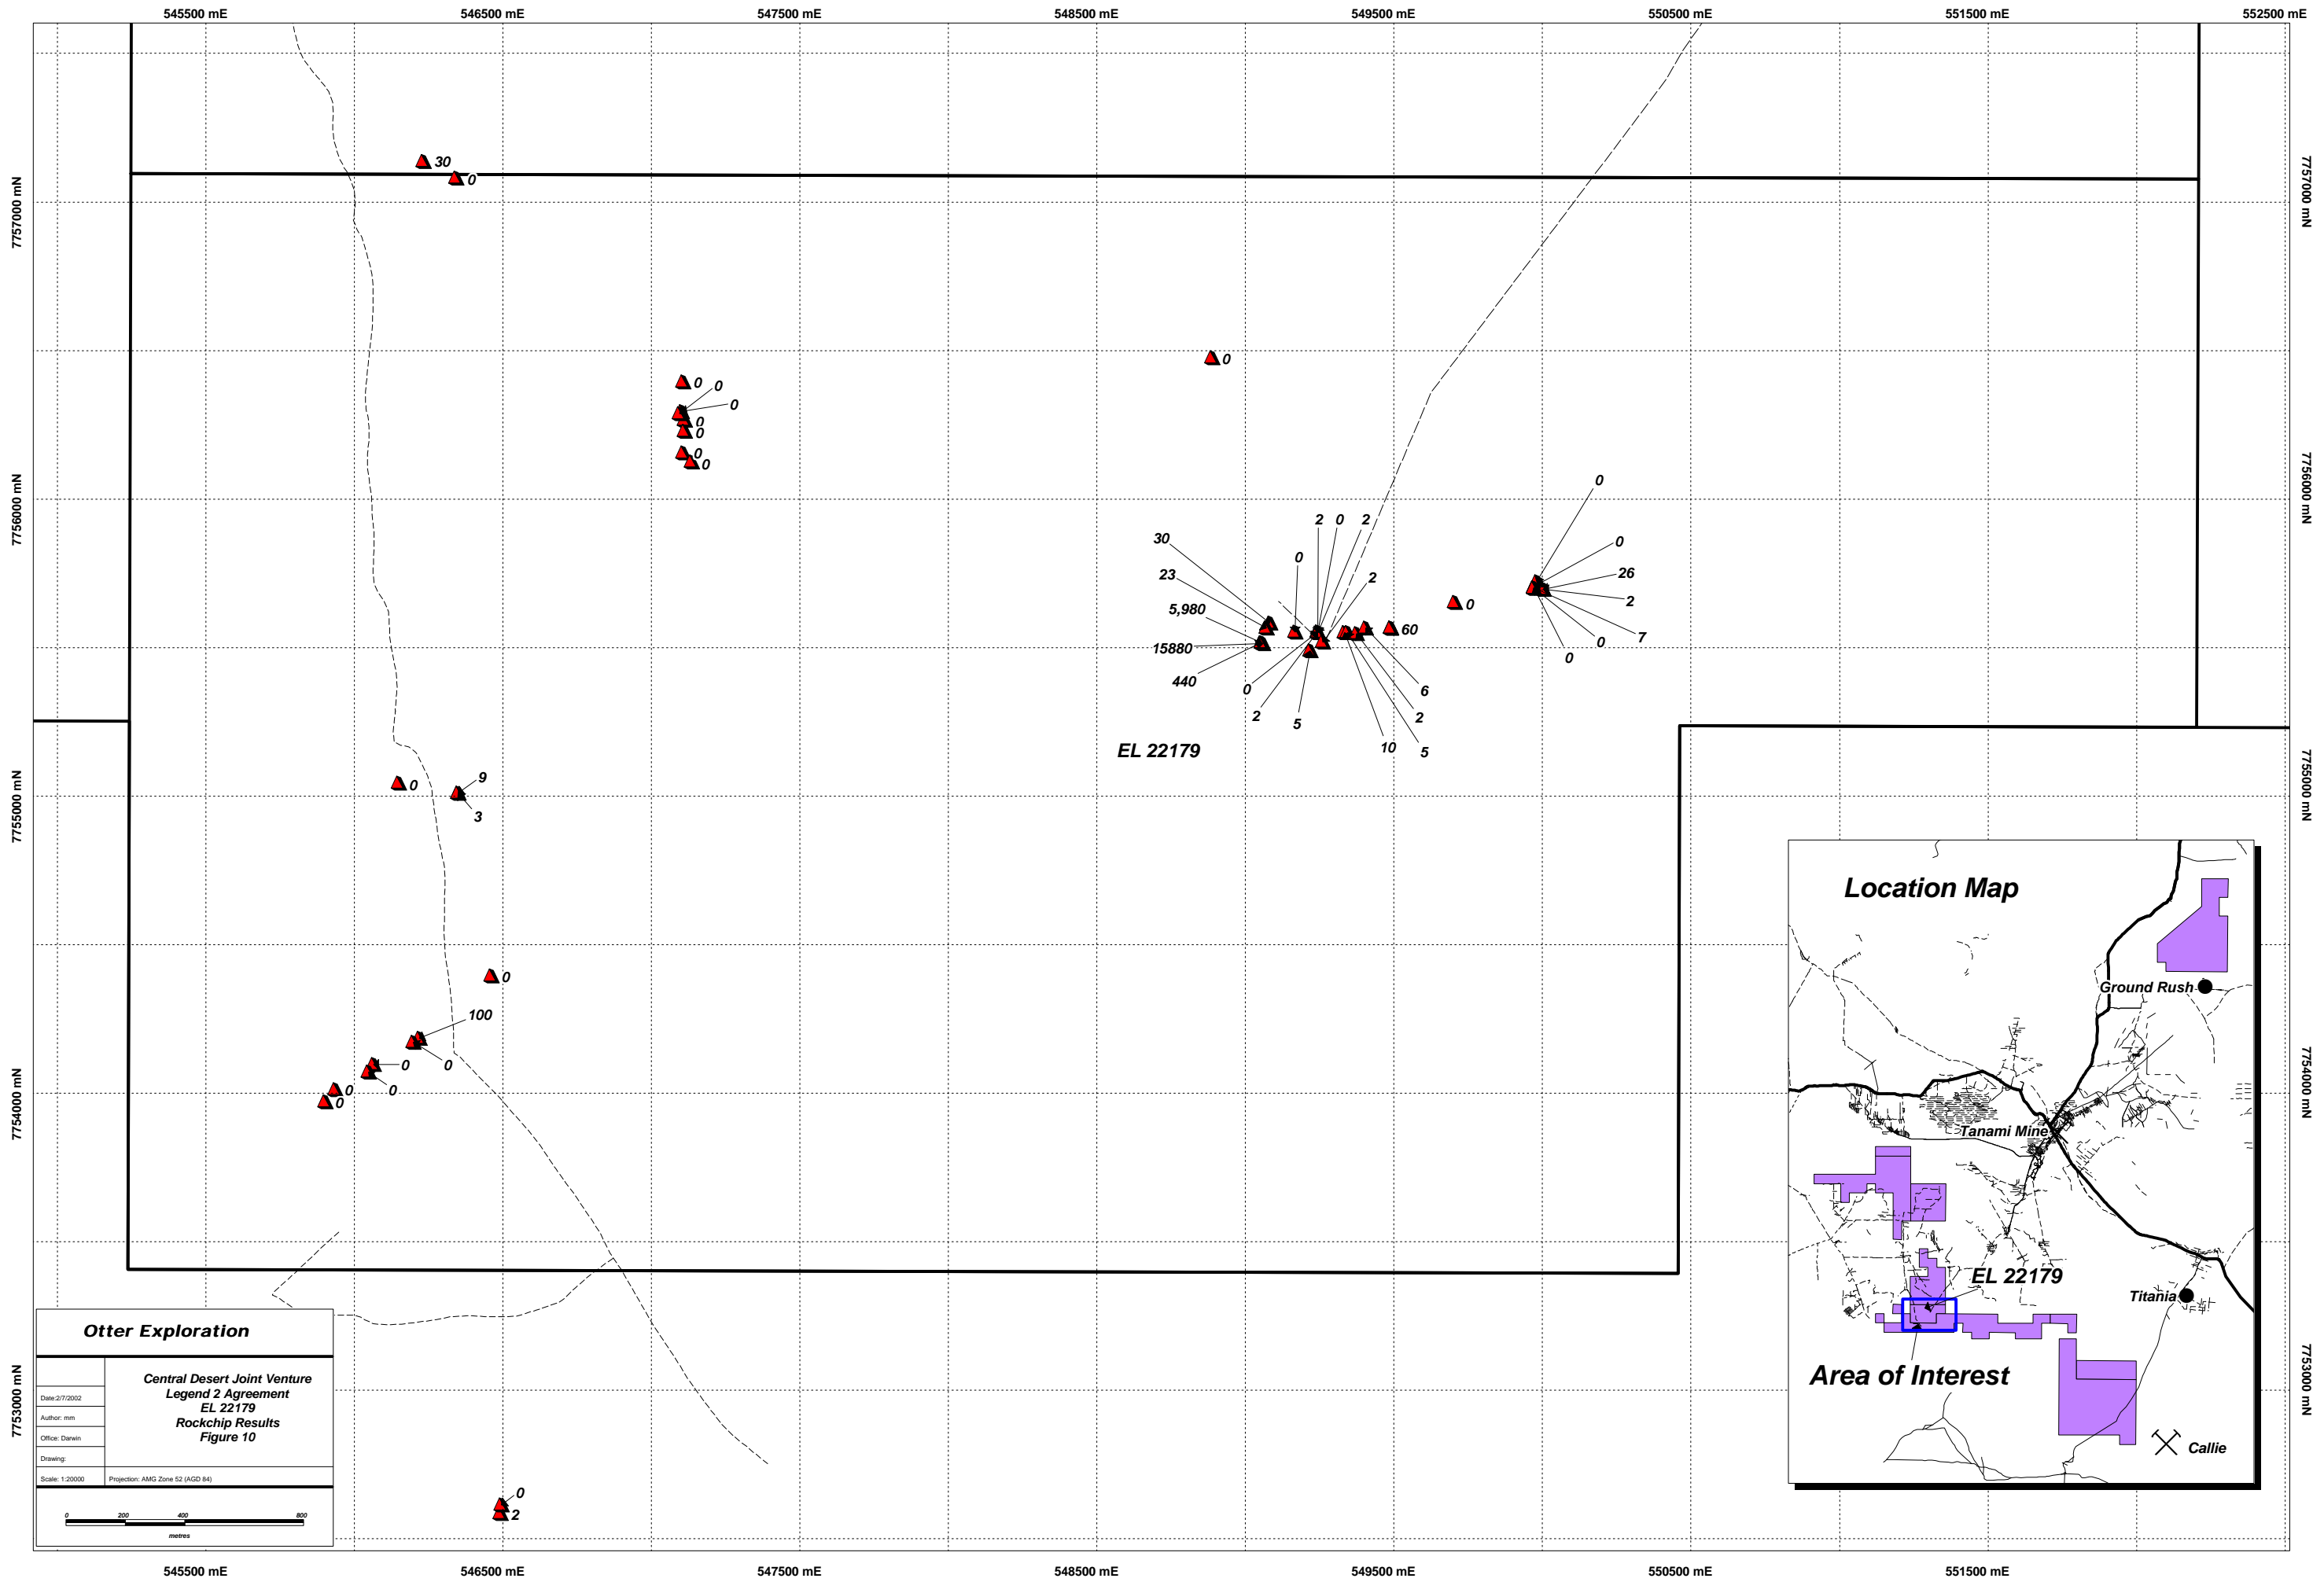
545500 mE 546500 mE 547500 mE 548500 mE 549500 mE 550500 mE 551500 mE 552500 mE

7757000 mN
7756000 mN
7755000 mN
7754000 mN
7753000 mN

30
0

0
0
0
0
0
0
0

0

30
23
5,980
15880
440
0
2
5
2
0
2
0
2
60
6
2
10
5
0
0
0
26
2
7
0
0

EL 22179

0
9
3

0
100
0
0
0
0
0

0
2

Location Map
Ground Rush
Tanami Mine
EL 22179
Titania
Area of Interest
Callie

Otter Exploration

Central Desert Joint Venture
Legend 2 Agreement
EL 22179
Rockchip Results
Figure 10

Date:2/7/2002
Author: mm
Office: Darwin
Drawing:
Scale: 1:20000
Projection: AMG Zone 52 (AGD 84)

0 200 400 800
metres

545500 mE 546500 mE 547500 mE 548500 mE 549500 mE 550500 mE 551500 mE